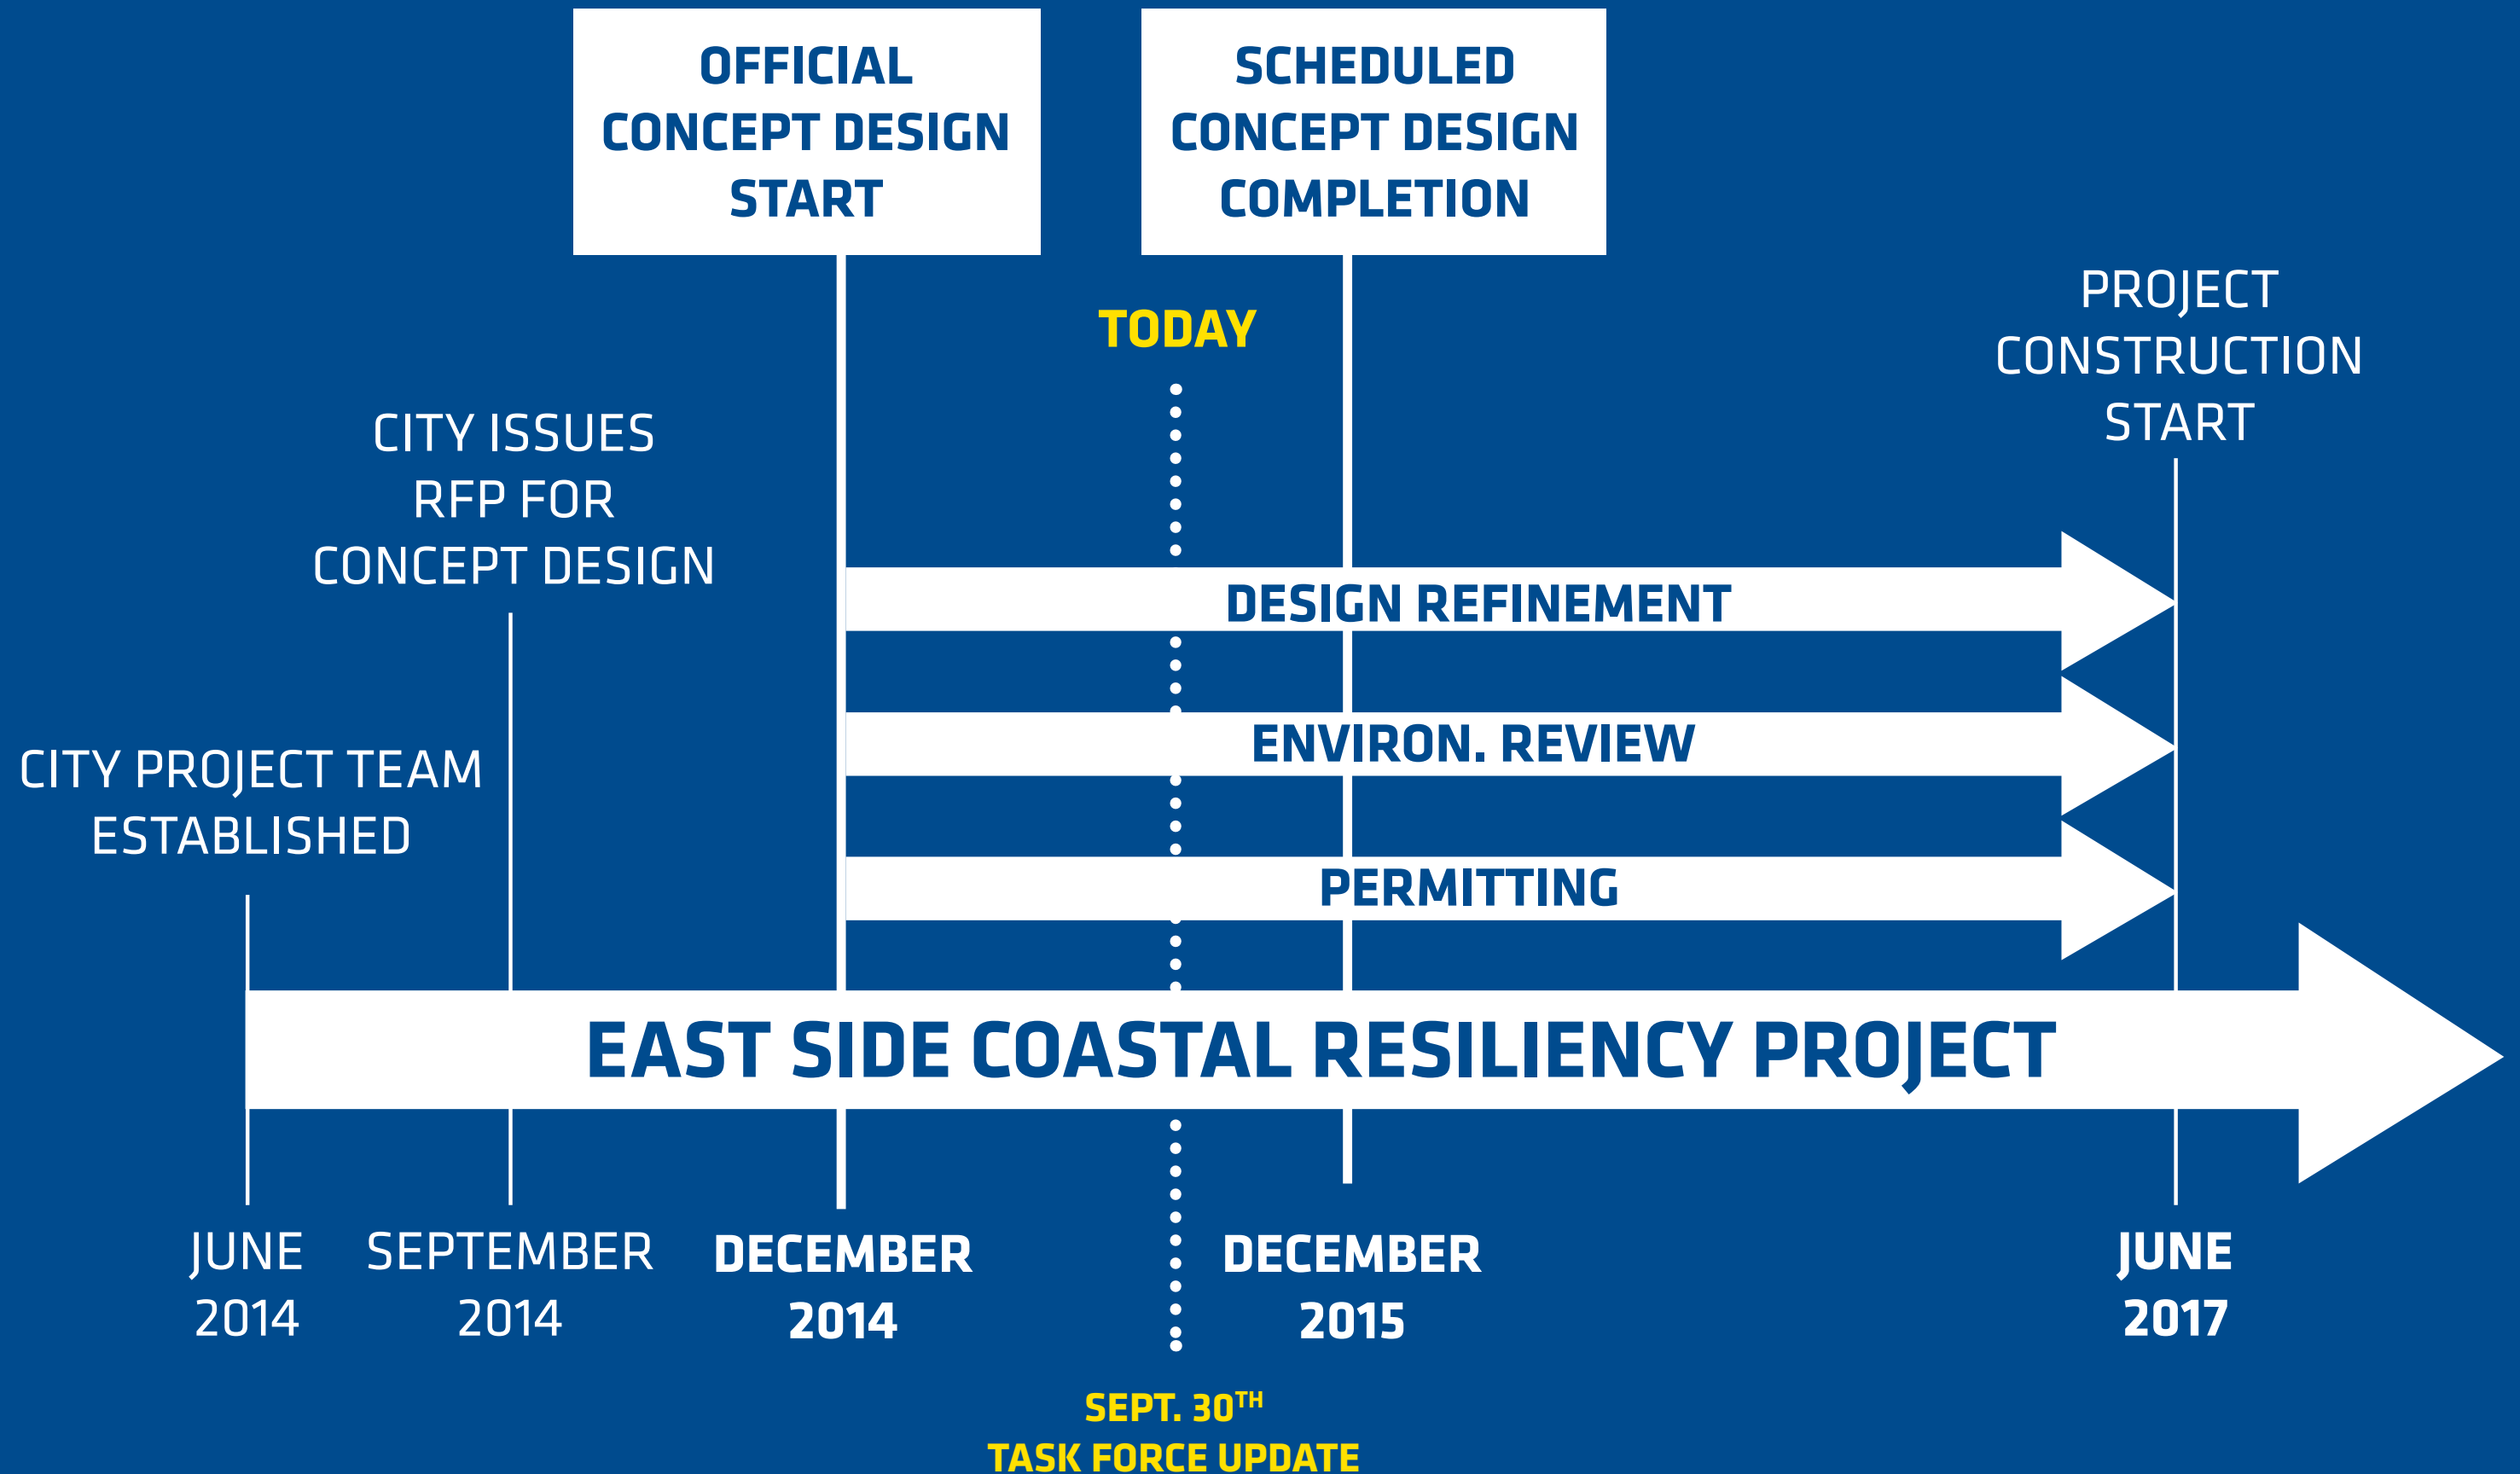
OFFICIAL CONCEPT DESIGN START

SCHEDULED CONCEPT DESIGN COMPLETION

TODAY

PROJECT CONSTRUCTION START

CITY ISSUES RFP FOR CONCEPT DESIGN

DESIGN REFINEMENT

ENVIRON. REVIEW

CITY PROJECT TEAM ESTABLISHED

PERMITTING

EAST SIDE COASTAL RESILIENCY PROJECT

JUNE 2014

SEPTEMBER 2014

DECEMBER 2014

DECEMBER 2015

JUNE 2017

SEPT. 30$^{TH}$
TASK FORCE UPDATE